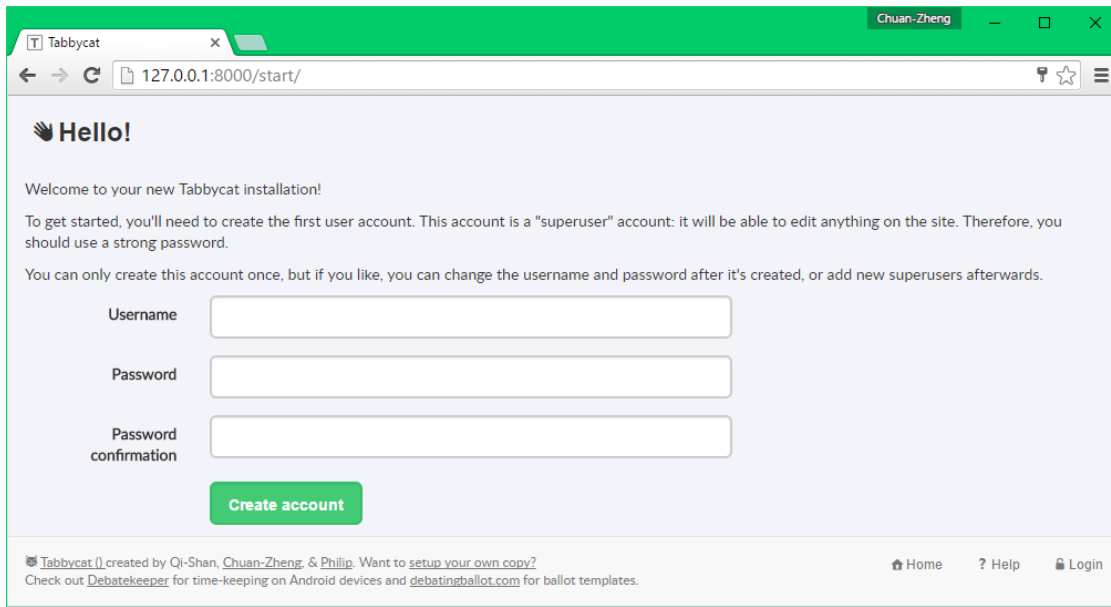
Chuan-Zheng

T Tabbycat ×

127.0.0.1:8000/start/

Hello!

Welcome to your new Tabbycat installation!

To get started, you'll need to create the first user account. This account is a "superuser" account: it will be able to edit anything on the site. Therefore, you should use a strong password.

You can only create this account once, but if you like, you can change the username and password after it's created, or add new superusers afterwards.

Username

Password

Password confirmation

Create account

Tabbycat () created by Qi-Shan, Chuan-Zheng, & Philip. Want to setup your own copy?
Check out Debatekeeper for time-keeping on Android devices and debatingballot.com for ballot templates.

Home ? Help Login